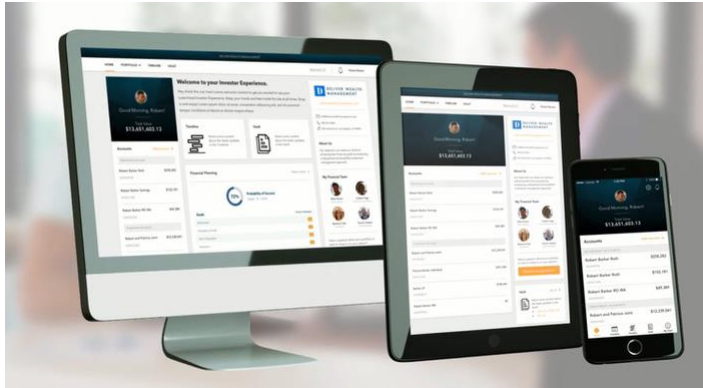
HOME PORTFOLIO TIMELINE VAULT

Good Morning, Robert
$13,651,603.13

Welcome to your Investor Experience.

BOLIVAR WEALTH MANAGEMENT

Accounts

Robert Barker Roth

Robert Barker Savings

Robert Barker RO IRA

Robert and Patricia Joint

Timeline

Vault

Financial Planning

About Us

My Financial Team

Good Morning, Robert
$13,651,603.13

Accounts

Robert Barker Roth
Robert Barker Savings
Robert Barker RO IRA
Robert and Patricia Joint

Good Morning, Robert
$13,651,603.13

Accounts

Robert Barker Roth $256,263
Robert Barker Savings $182,161
Robert Barker RO IRA $85,641
Robert and Patricia Joint